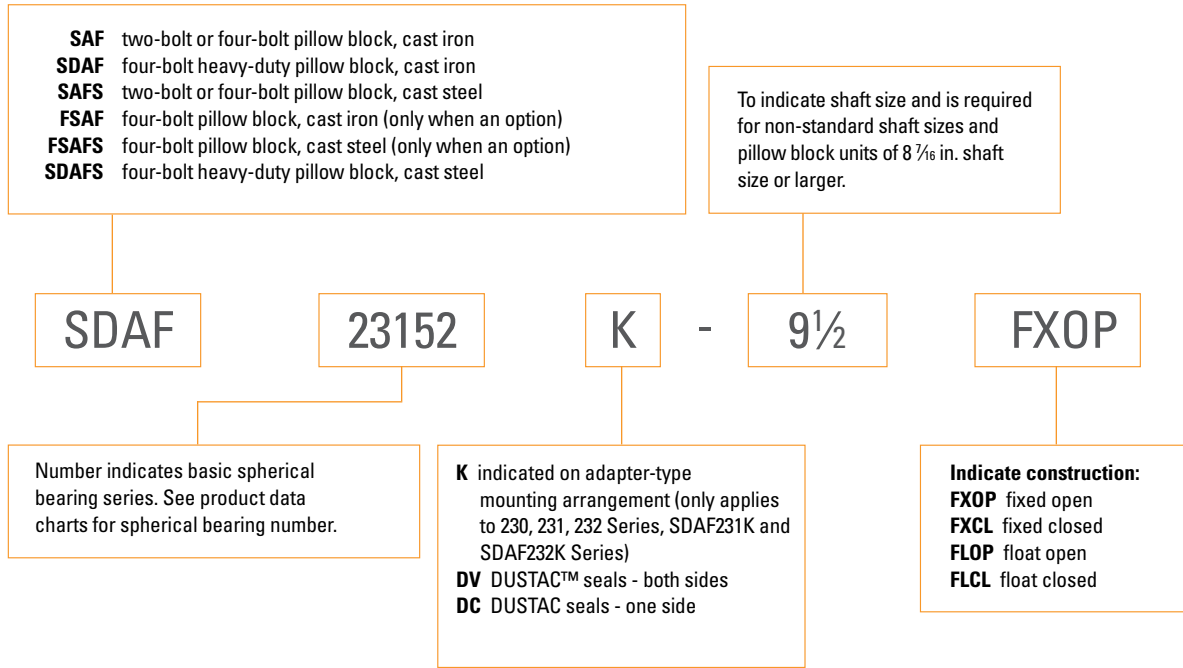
**SAF** two-bolt or four-bolt pillow block, cast iron
**SDAF** four-bolt heavy-duty pillow block, cast iron
**SAFS** two-bolt or four-bolt pillow block, cast steel
**FSAF** four-bolt pillow block, cast iron (only when an option)
**FSAFS** four-bolt pillow block, cast steel (only when an option)
**SDAFS** four-bolt heavy-duty pillow block, cast steel

To indicate shaft size and is required for non-standard shaft sizes and pillow block units of 8 $\frac{7}{16}$ in. shaft size or larger.

SDAF 23152 K - 9$\frac{1}{2}$ FXOP

Number indicates basic spherical bearing series. See product data charts for spherical bearing number.

**K** indicated on adapter-type mounting arrangement (only applies to 230, 231, 232 Series, SDAF231K and SDAF232K Series)
**DV** DUSTAC™ seals - both sides
**DC** DUSTAC seals - one side

**Indicate construction:**
**FXOP** fixed open
**FXCL** fixed closed
**FLOP** float open
**FLCL** float closed